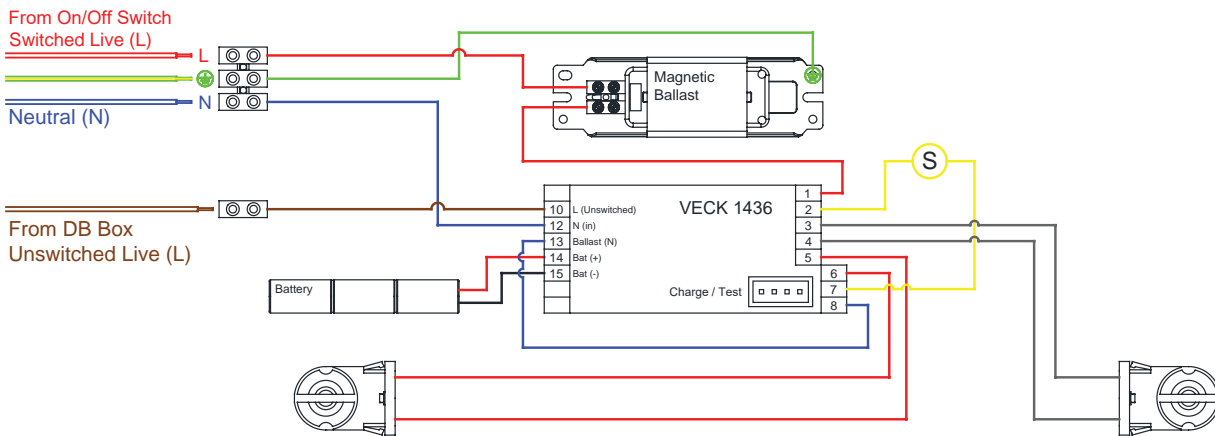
From On/Off Switch
Switched Live (L)

L

N

Neutral (N)

Magnetic
Ballast

S

From DB Box
Unswitched Live (L)

VECK 1436

10 L (Unswitched)
12 N (in)
13 Ballast (N)
14 Bat (+)
15 Bat (-)

1
2
3
4
5
6
7
8

Battery

Charge / Test